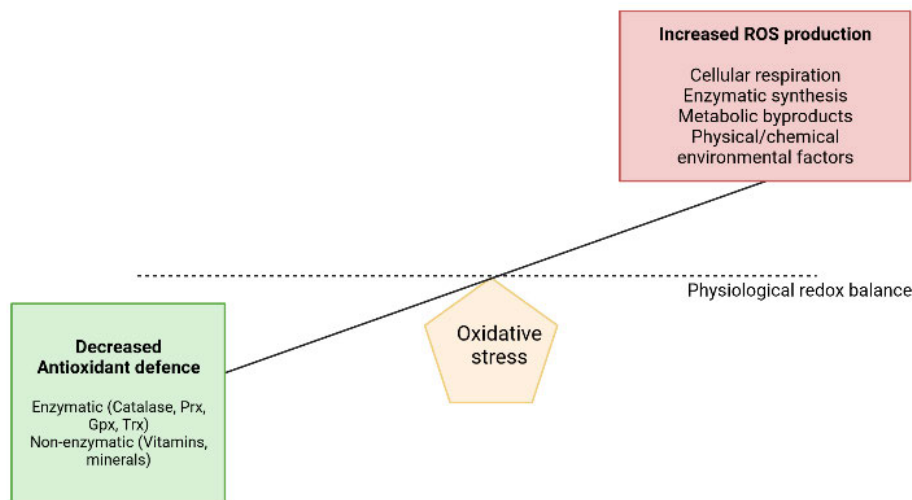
Increased ROS production

Cellular respiration
Enzymatic synthesis
Metabolic byproducts
Physical/chemical environmental factors

Physiological redox balance

Decreased Antioxidant defence

Enzymatic (Catalase, Prx, Gpx, Trx)
Non-enzymatic (Vitamins, minerals)

Oxidative stress